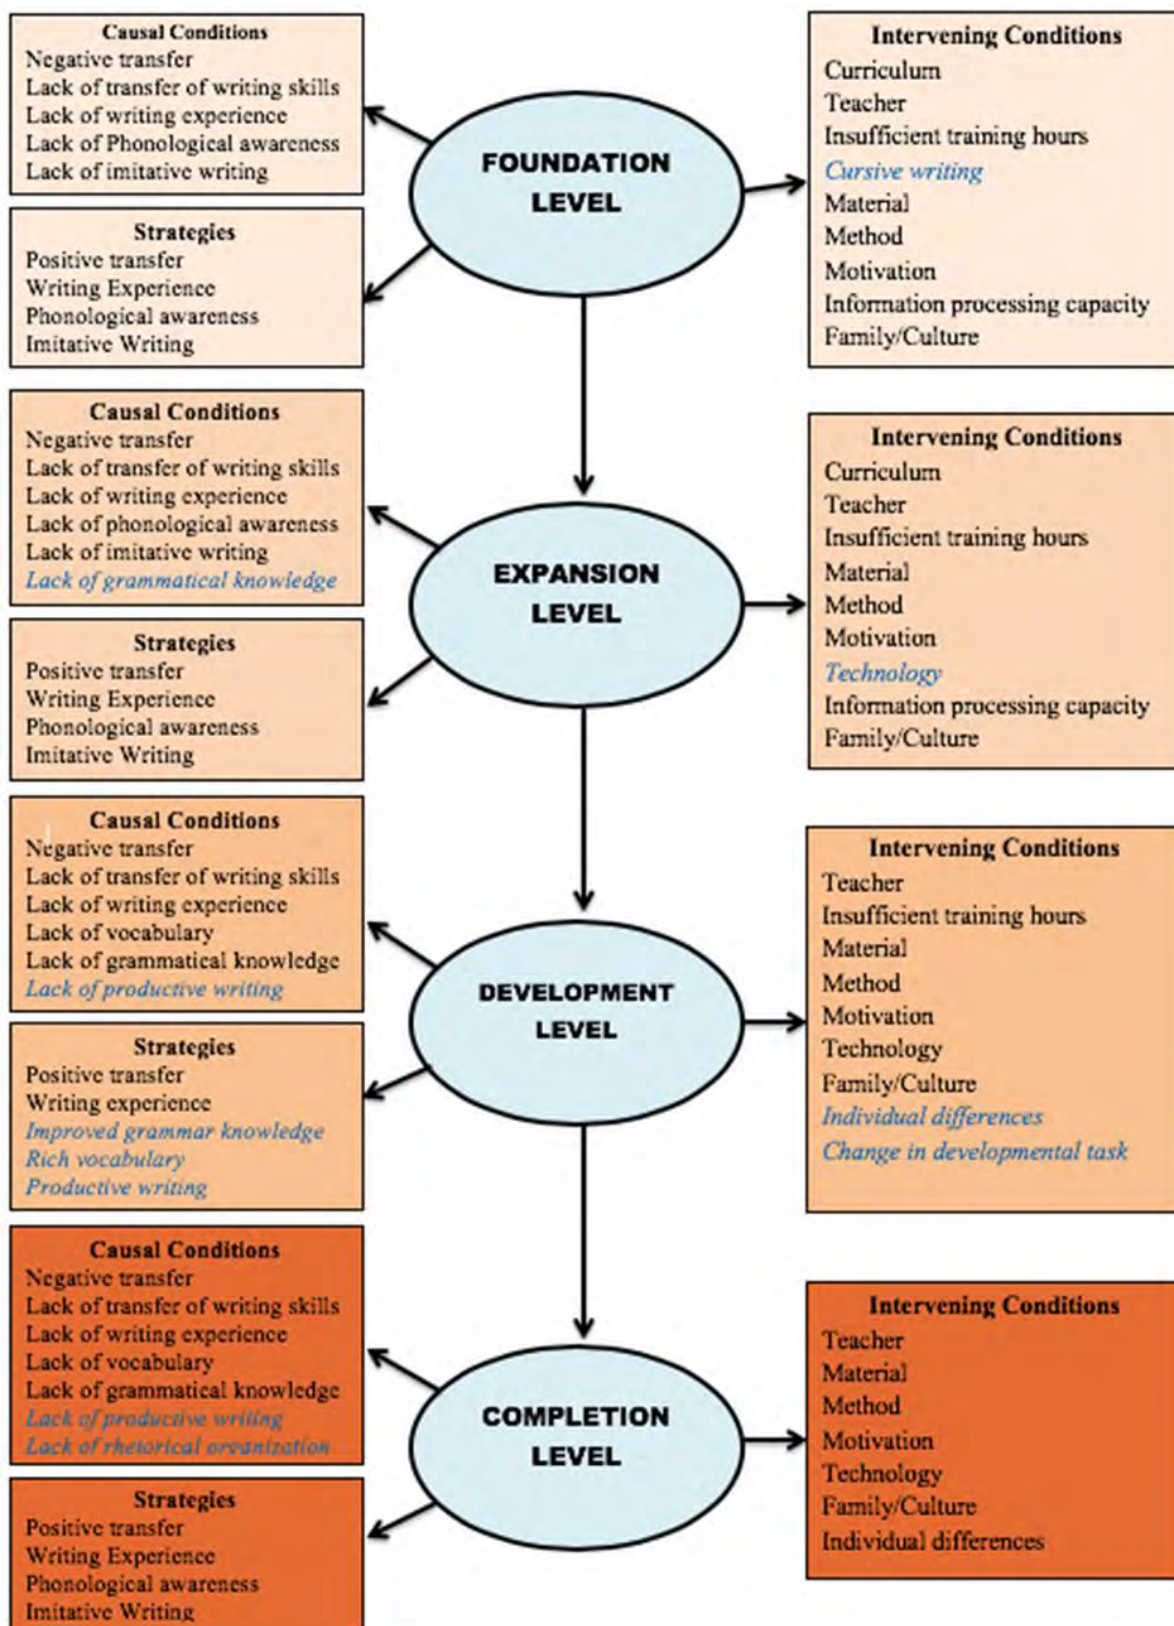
Causal Conditions
Negative transfer
Lack of transfer of writing skills
Lack of writing experience
Lack of Phonological awareness
Lack of imitative writing

Strategies
Positive transfer
Writing Experience
Phonological awareness
Imitative Writing

FOUNDATION LEVEL

Intervening Conditions
Curriculum
Teacher
Insufficient training hours
Cursive writing
Material
Method
Motivation
Information processing capacity
Family/Culture

Causal Conditions
Negative transfer
Lack of transfer of writing skills
Lack of writing experience
Lack of phonological awareness
Lack of imitative writing
Lack of grammatical knowledge

Strategies
Positive transfer
Writing Experience
Phonological awareness
Imitative Writing

EXPANSION LEVEL

Intervening Conditions
Curriculum
Teacher
Insufficient training hours
Material
Method
Motivation
Technology
Information processing capacity
Family/Culture

Causal Conditions
Negative transfer
Lack of transfer of writing skills
Lack of writing experience
Lack of vocabulary
Lack of grammatical knowledge
Lack of productive writing

Strategies
Positive transfer
Writing experience
Improved grammar knowledge
Rich vocabulary
Productive writing

DEVELOPMENT LEVEL

Intervening Conditions
Teacher
Insufficient training hours
Material
Method
Motivation
Technology
Family/Culture
Individual differences
Change in developmental task

Causal Conditions
Negative transfer
Lack of transfer of writing skills
Lack of writing experience
Lack of vocabulary
Lack of grammatical knowledge
Lack of productive writing
Lack of rhetorical organization

Strategies
Positive transfer
Writing Experience
Phonological awareness
Imitative Writing

COMPLETION LEVEL

Intervening Conditions
Teacher
Material
Method
Motivation
Technology
Family/Culture
Individual differences